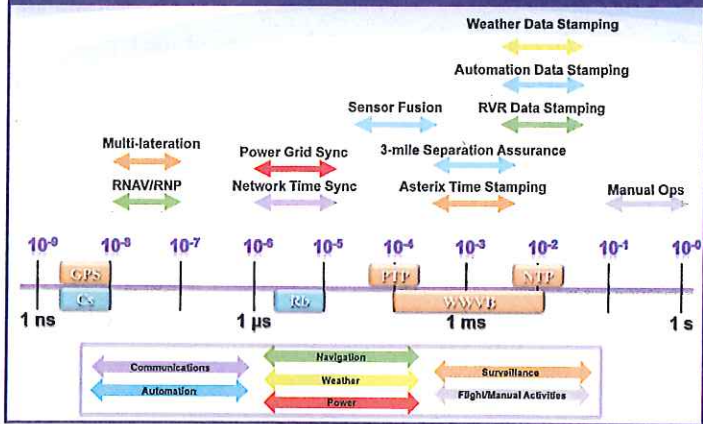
Weather Data Stamping

Automation Data Stamping

Sensor Fusion

RVR Data Stamping

Multi-lateration

Power Grid Sync

3-mile Separation Assurance

RNAV/RNP

Network Time Sync

Asterix Time Stamping

Manual Ops

$10^{-9}$ $10^{-8}$ $10^{-7}$ $10^{-6}$ $10^{-5}$ $10^{-4}$ $10^{-3}$ $10^{-2}$ $10^{-1}$ $10^{-0}$

GPS

Cs

Rb

PTP

NTP

WWVB

1 ns

1 µs

1 ms

1 s

Communications

Automation

Navigation

Weather

Power

Surveillance

Flight/Manual Activities